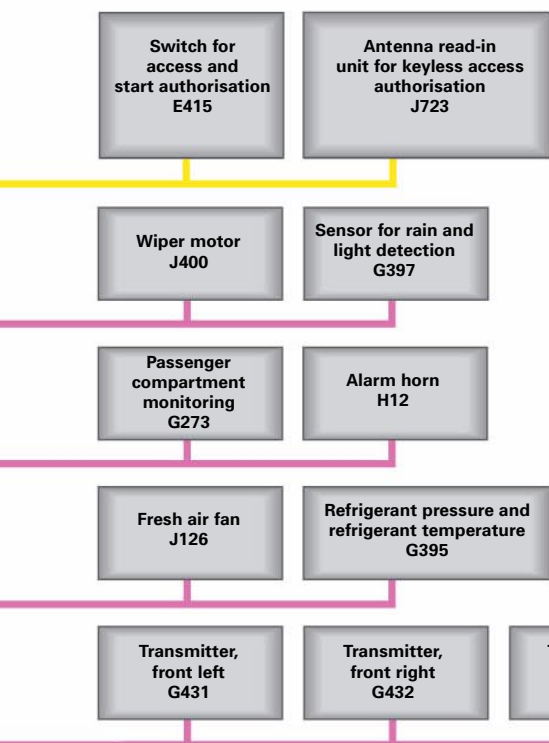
Switch for access and start authorisation E415

Antenna read-in unit for keyless access authorisation J723

Wiper motor J400

Sensor for rain and light detection G397

Passenger compartment monitoring G273

Alarm horn H12

Fresh air fan J126

Refrigerant pressure and refrigerant temperature G395

Transmitter, front left G431

Transmitter, front right G432

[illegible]